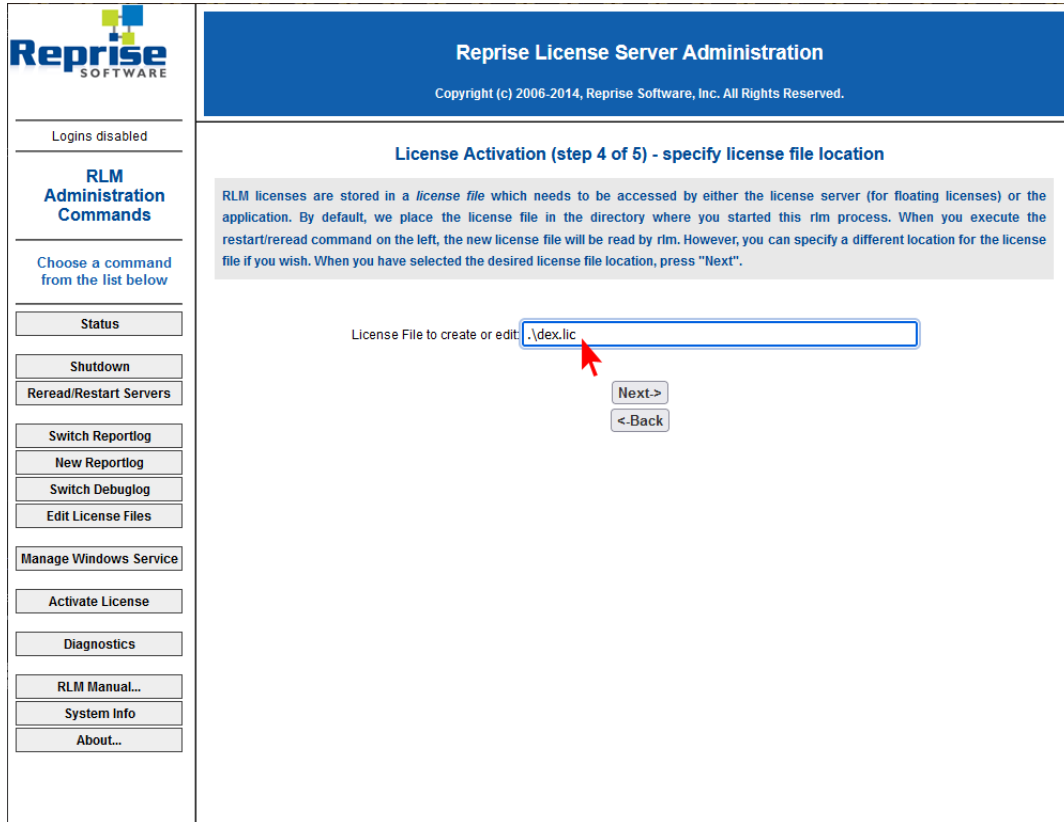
Reprise SOFTWARE

Logins disabled

RLM Administration Commands

Choose a command from the list below

Status

Shutdown

Reread/Restart Servers

Switch Reportlog

New Reportlog

Switch Debuglog

Edit License Files

Manage Windows Service

Activate License

Diagnostics

RLM Manual...

System Info

About...

Reprise License Server Administration

Copyright (c) 2006-2014, Reprise Software, Inc. All Rights Reserved.

License Activation (step 4 of 5) - specify license file location

RLM licenses are stored in a *license file* which needs to be accessed by either the license server (for floating licenses) or the application. By default, we place the license file in the directory where you started this rlm process. When you execute the restart/reread command on the left, the new license file will be read by rlm. However, you can specify a different location for the license file if you wish. When you have selected the desired license file location, press "Next".

License File to create or edit: .\dex.lic

Next->

<-Back